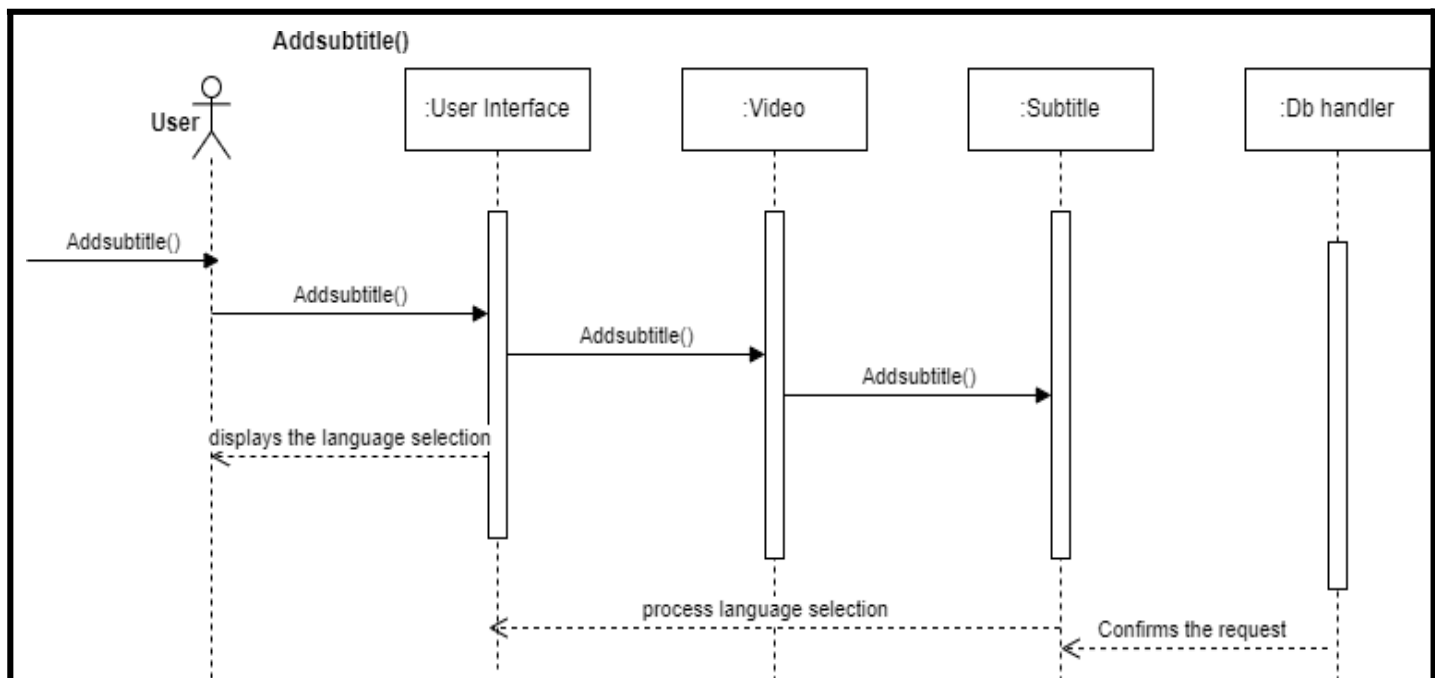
Addsubtitle()

User

:User Interface

:Video

:Subtitle

:Db handler

Addsubtitle()

Addsubtitle()

Addsubtitle()

Addsubtitle()

displays the language selection

process language selection

Confirms the request